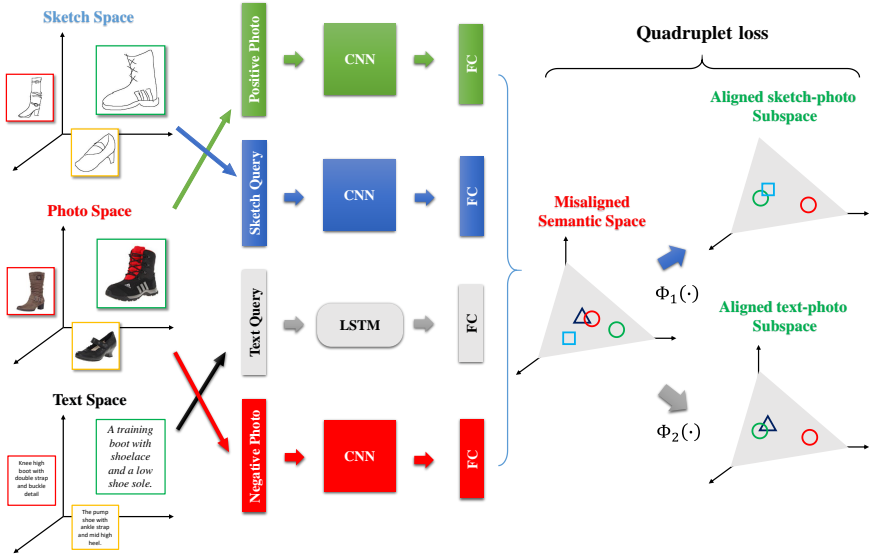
Sketch Space

Photo Space

Text Space

A training boot with shoelace and a low shoe sole.

Knee high boot with double strap and buckle detail

The pump show with ankle strap and mid high heel.

Positive Photo

Sketch Query

Text Query

Negative Photo

CNN

CNN

LSTM

CNN

FC

FC

FC

FC

Quadruplet loss

Misaligned Semantic Space

Aligned sketch-photo Subspace

Aligned text-photo Subspace

$\Phi_1(\cdot)$

$\Phi_2(\cdot)$